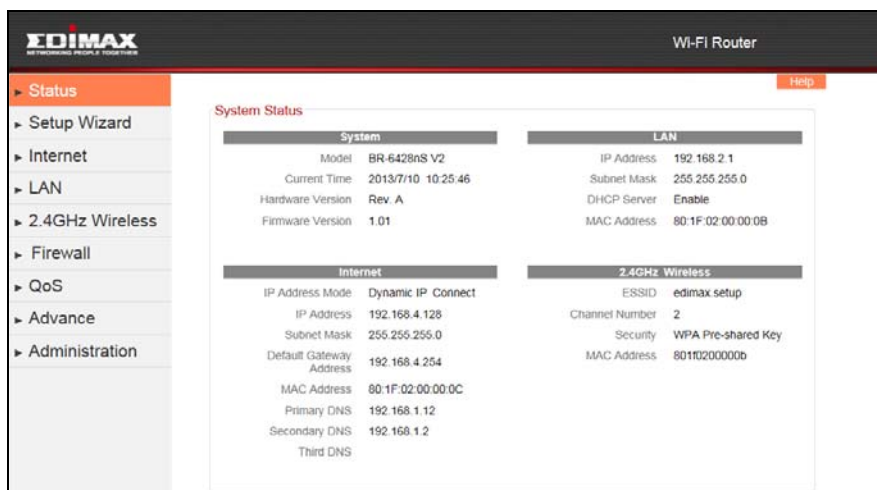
EDIMAX
NETWORKING PEOPLE TOGETHER

Wi-Fi Router

Status
Setup Wizard
Internet
LAN
2.4GHz Wireless
Firewall
QoS
Advance
Administration

Help

System Status

| System | |
|---|---|
| Model | BR-6428nS V2 |
| Current Time | 2013/7/10 10:25:46 |
| Hardware Version | Rev. A |
| Firmware Version | 1.01 |

| LAN | |
|---|---|
| IP Address | 192.168.2.1 |
| Subnet Mask | 255.255.255.0 |
| DHCP Server | Enable |
| MAC Address | 80:1F:02:00:00:0B |

| Internet | |
|---|---|
| IP Address Mode | Dynamic IP Connect |
| IP Address | 192.168.4.128 |
| Subnet Mask | 255.255.255.0 |
| Default Gateway Address | 192.168.4.254 |
| MAC Address | 80:1F:02:00:00:0C |
| Primary DNS | 192.168.1.12 |
| Secondary DNS | 192.168.1.2 |
| Third DNS | |

| 2.4GHz Wireless | |
|---|---|
| ESSID | edimax.setup |
| Channel Number | 2 |
| Security | WPA Pre-shared Key |
| MAC Address | 801f0200000b |